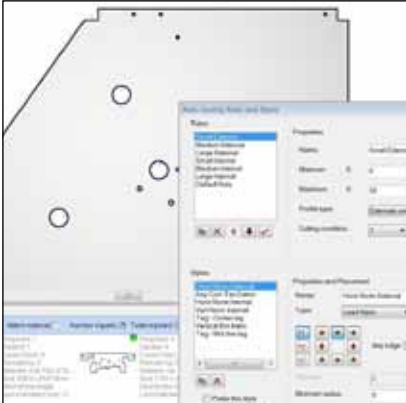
Rules
Properties
Name
Minimum
Maximum
Profile type
Cutting condition
Small External
Medium External
Large External
Small Internal
Medium Internal
Large Internal
Default Rule
Styles
Properties and Placement
Name
Type
Lead Styles
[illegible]